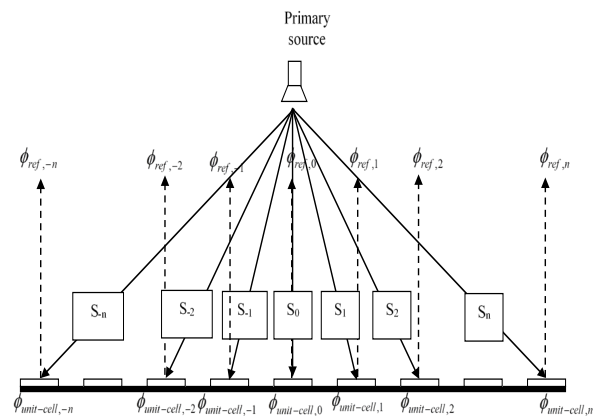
Primary source

$\phi_{ref,-n}$
$\phi_{ref,-2}$
$\phi_{ref,-1}$
$\phi_{ref,0}$
$\phi_{ref,1}$
$\phi_{ref,2}$
$\phi_{ref,n}$

S-n
S-2
S-1
S0
S1
S2
Sn

$\phi_{unit-cell,-n}$
$\phi_{unit-cell,-2}$
$\phi_{unit-cell,-1}$
$\phi_{unit-cell,0}$
$\phi_{unit-cell,1}$
$\phi_{unit-cell,2}$
$\phi_{unit-cell,n}$